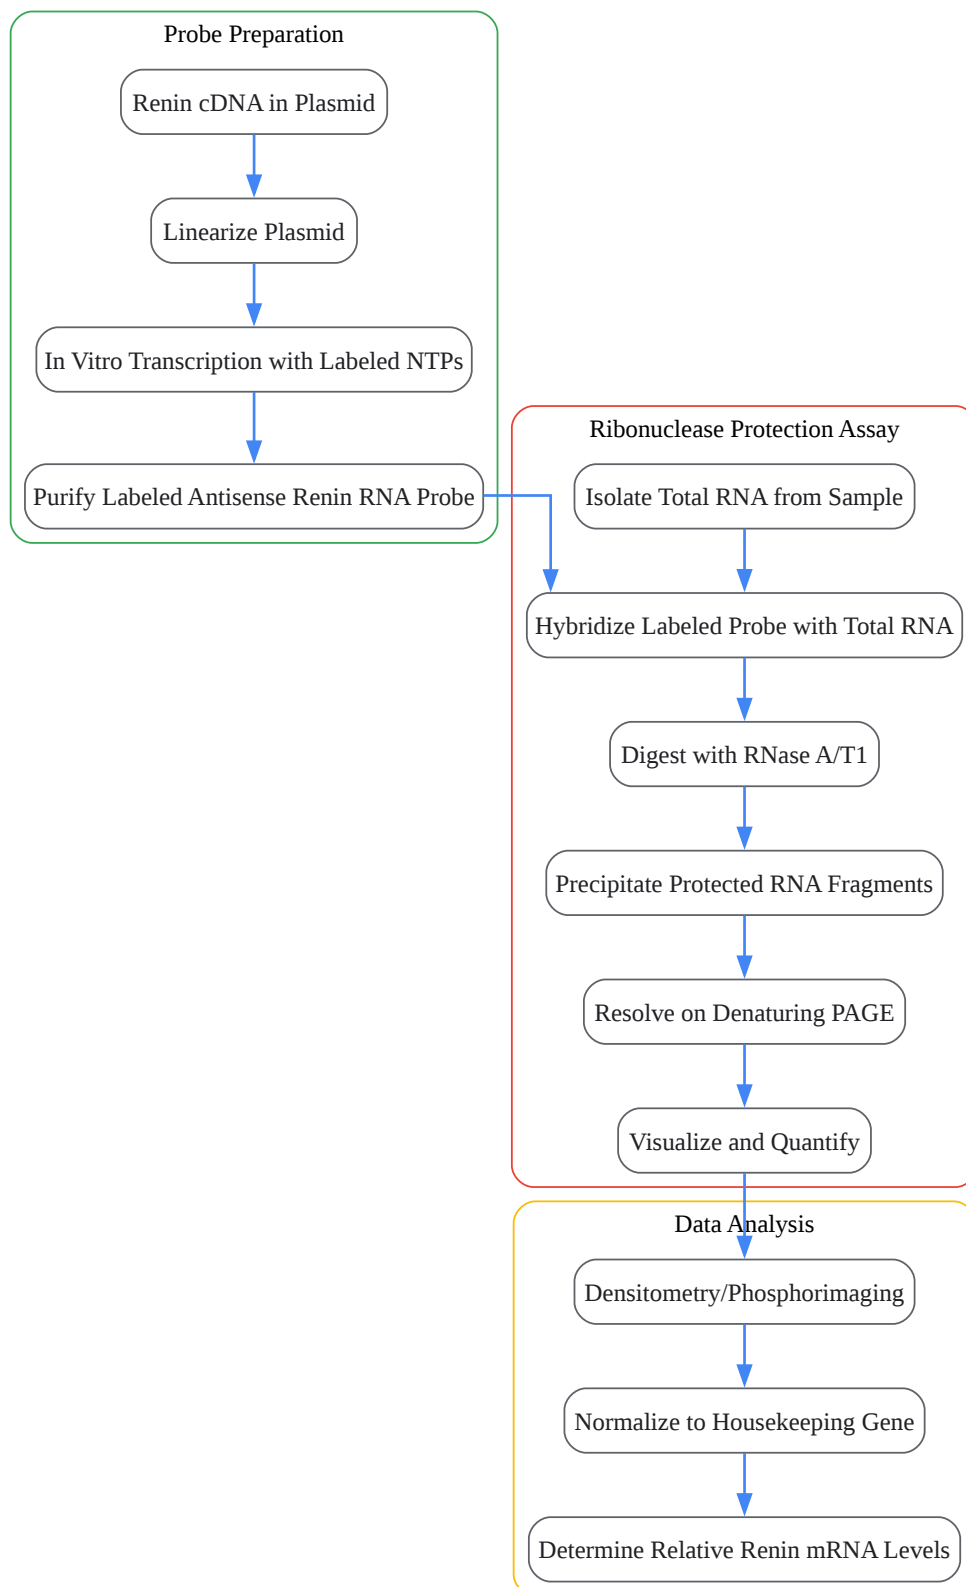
Probe Preparation

Renin cDNA in Plasmid

Linearize Plasmid

In Vitro Transcription with Labeled NTPs

Purify Labeled Antisense Renin RNA Probe

Ribonuclease Protection Assay

Isolate Total RNA from Sample

Hybridize Labeled Probe with Total RNA

Digest with RNase A/T1

Precipitate Protected RNA Fragments

Resolve on Denaturing PAGE

Visualize and Quantify

Data Analysis

Densitometry/Phosphorimaging

Normalize to Housekeeping Gene

Determine Relative Renin mRNA Levels